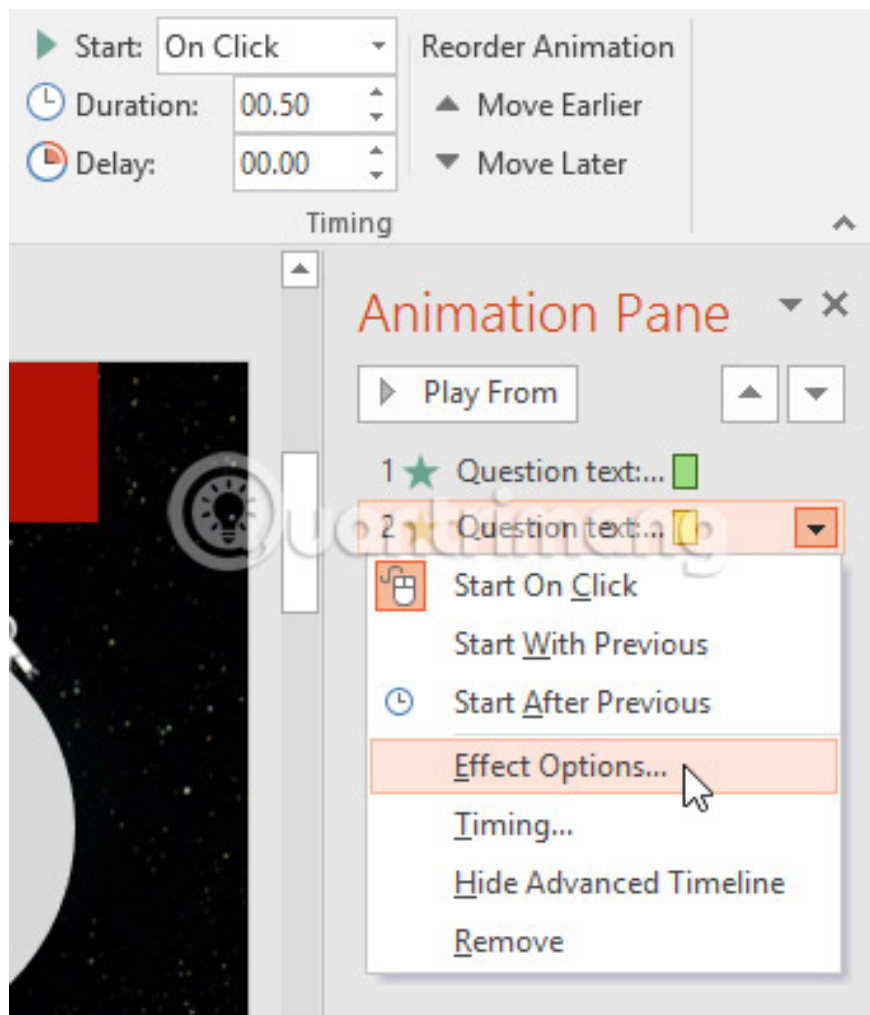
Start: On Click
Duration: 00.50
Delay: 00.00
Reorder Animation
Move Earlier
Move Later
Timing

Animation Pane
Play From
1 Question text:...
2 Question text:...
Start On Click
Start With Previous
Start After Previous
Effect Options...
Timing...
Hide Advanced Timeline
Remove

quantrimang